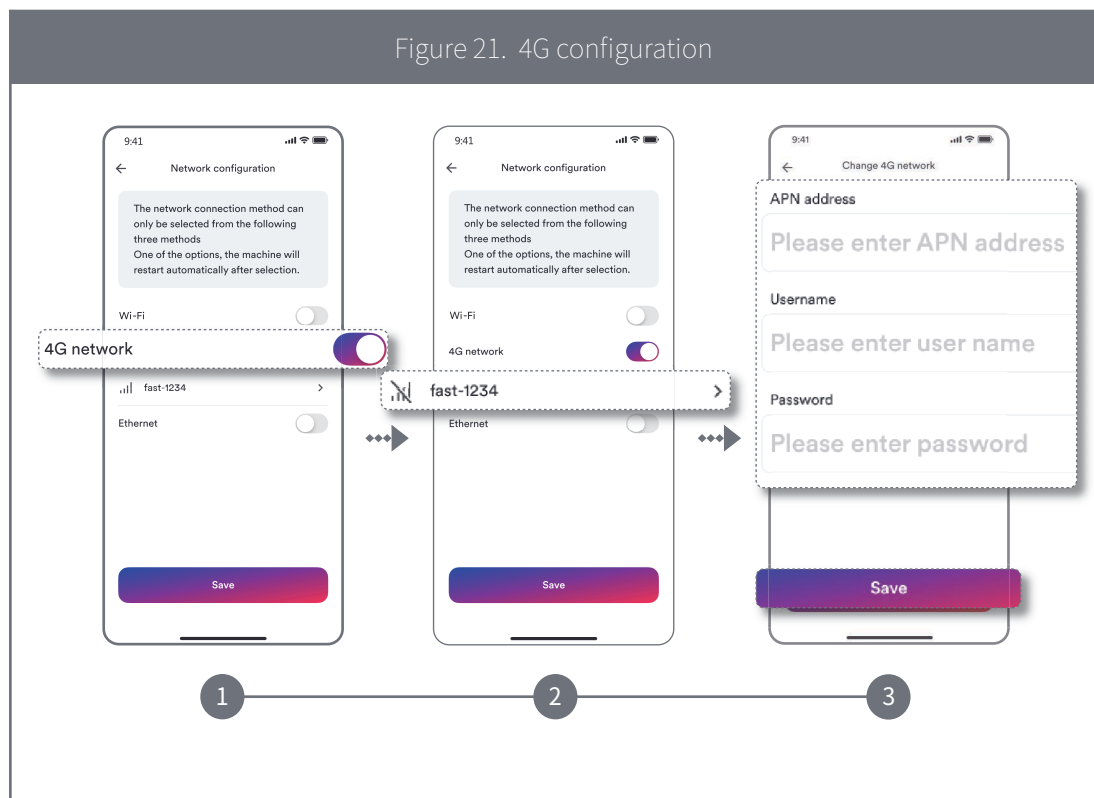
Figure 21. 4G configuration

9:41

Network configuration

The network connection method can only be selected from the following three methods
One of the options, the machine will restart automatically after selection.

Wi-Fi

4G network

fast-1234

Ethernet

Save

9:41

Network configuration

The network connection method can only be selected from the following three methods
One of the options, the machine will restart automatically after selection.

Wi-Fi

4G network

fast-1234

Ethernet

Save

9:41

Change 4G network

APN address

Please enter APN address

Username

Please enter user name

Password

Please enter password

Save

1

2

3